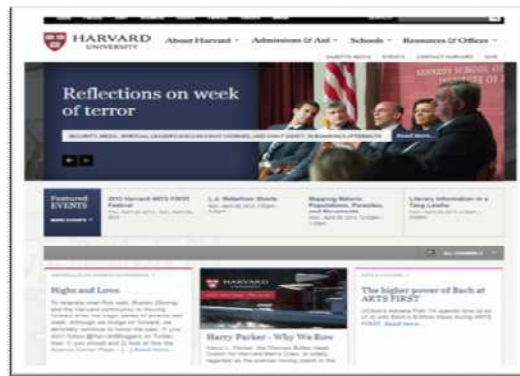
HARVARD UNIVERSITY

About Harvard ˅ Admissions & Aid ˅ Schools ˅ Resources & Offices ˅

Reflections on week of terror

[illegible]

Read more

Featured EVENTS

2013 Harvard ARTS FIRST Festival

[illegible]

Mapping Reform: Populations, Parasites, and Movements

Literary Information in a Tang Lenses

Highs and Lows

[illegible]

HARVARD UNIVERSITY

Harry Parker - Why We Row

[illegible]

The higher power of Bach at ARTS FIRST

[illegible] Read more